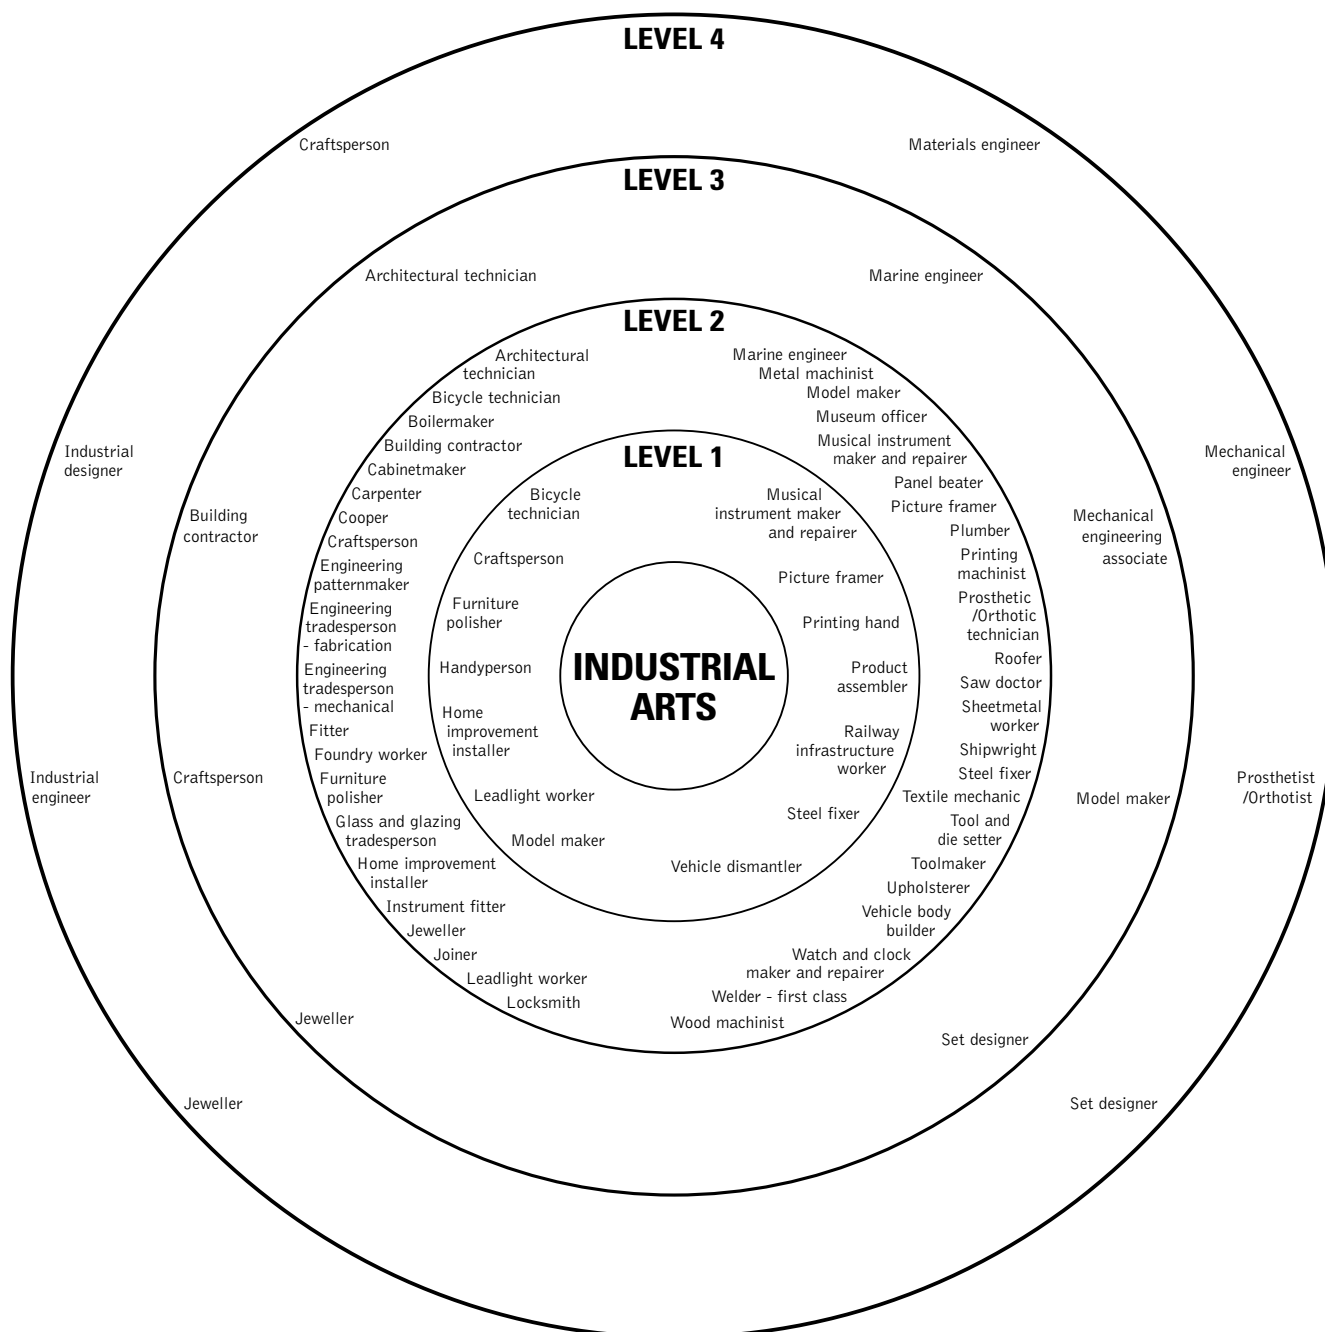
LEVEL 4

Craftsperson

Materials engineer

LEVEL 3

Architectural technician

Marine engineer

LEVEL 2

Architectural technician
Bicycle technician
Boilermaker
Building contractor
Cabinetmaker
Carpenter
Cooper
Craftsperson
Engineering patternmaker
Engineering tradesperson - fabrication
Engineering tradesperson - mechanical
Fitter
Foundry worker
Furniture polisher
Glass and glazing tradesperson
Home improvement installer
Instrument fitter
Jeweller
Joiner
Leadlight worker
Locksmith

Marine engineer
Metal machinist
Model maker
Museum officer
Musical instrument maker and repairer
Panel beater
Picture framer
Plumber
Printing machinist
Prosthetic /Orthotic technician
Roofer
Saw doctor
Sheetmetal worker
Shipwright
Steel fixer
Textile mechanic
Tool and die setter
Toolmaker
Upholsterer
Vehicle body builder
Watch and clock maker and repairer
Welder - first class
Wood machinist

LEVEL 1

Bicycle technician
Craftsperson
Furniture polisher
Handyperson
Home improvement installer
Leadlight worker
Model maker
Vehicle dismantler
Steel fixer
Railway infrastructure worker
Product assembler
Printing hand
Picture framer
Musical instrument maker and repairer

INDUSTRIAL ARTS

Industrial designer

Building contractor

Mechanical engineer

Mechanical engineering associate

Industrial engineer

Craftsperson

Model maker

Prosthetist /Orthotist

Jeweller

Set designer

Jeweller

Set designer